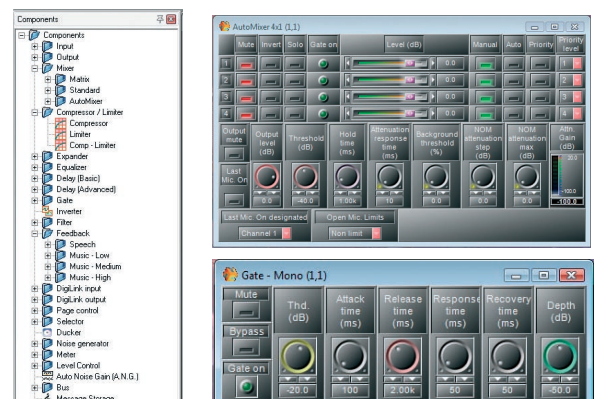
Components

Components
Input
Output
Mixer
Matrix
Standard
AutoMixer
Compressor / Limiter
Compressor
Limiter
Comp - Limiter
Expander
Equalizer
Delay (Basic)
Delay (Advanced)
Gate
Inverter
Filter
Feedback
Speech
Music - Low
Music - Medium
Music - High
DigiLink input
DigiLink output
Page control
Selector
Ducker
Noise generator
Meter
Level Control
Auto Noise Gain (A.N.G.)
Bus
Message Storage

AutoMixer 4x1 (1,1)

Mute | Invert | Solo | Gate on | Level (dB) | Manual | Auto | Priority | Priority level

1 | 0.0 | 1
2 | 0.0 | 2
3 | 0.0 | 3
4 | 0.0 | 4

Output mute | Output level (dB) | Threshold (dB) | Hold time (ms) | Attenuation response time (ms) | Background threshold (%) | NOM attenuation step (dB) | NOM attenuation max (dB) | Attn. Gain (dB)

Last Mic. On

0.0 | -40.0 | 1.00k | 10 | 20 | 0.0 | 0.0

30.0
-100.0
-100.0

Last Mic. On designated | Open Mic. Limits
Channel 1 | Non limit

Gate - Mono (1,1)

Mute
Bypass
Gate on

Thd. (dB) | Attack time (ms) | Release time (ms) | Response time (ms) | Recovery time (ms) | Depth (dB)

-20.0 | 100 | 2.00k | 50 | 50 | -50.0